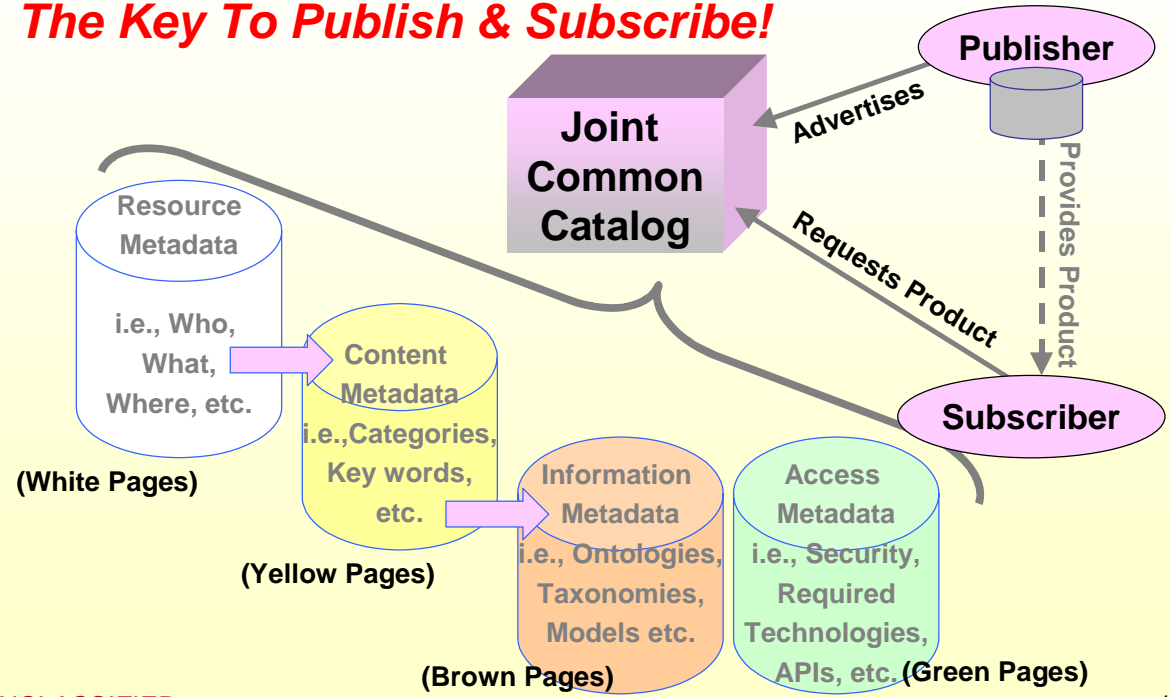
The Key To Publish & Subscribe!

Publisher

Joint Common Catalog

Advertises

Provides Product

Requests Product

Subscriber

Resource Metadata

i.e., Who, What, Where, etc.

(White Pages)

Content Metadata i.e.,Categories, Key words, etc.

(Yellow Pages)

Information Metadata i.e., Ontologies, Taxonomies, Models etc.

(Brown Pages)

Access Metadata i.e., Security, Required Technologies, APIs, etc.

(Green Pages)

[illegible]